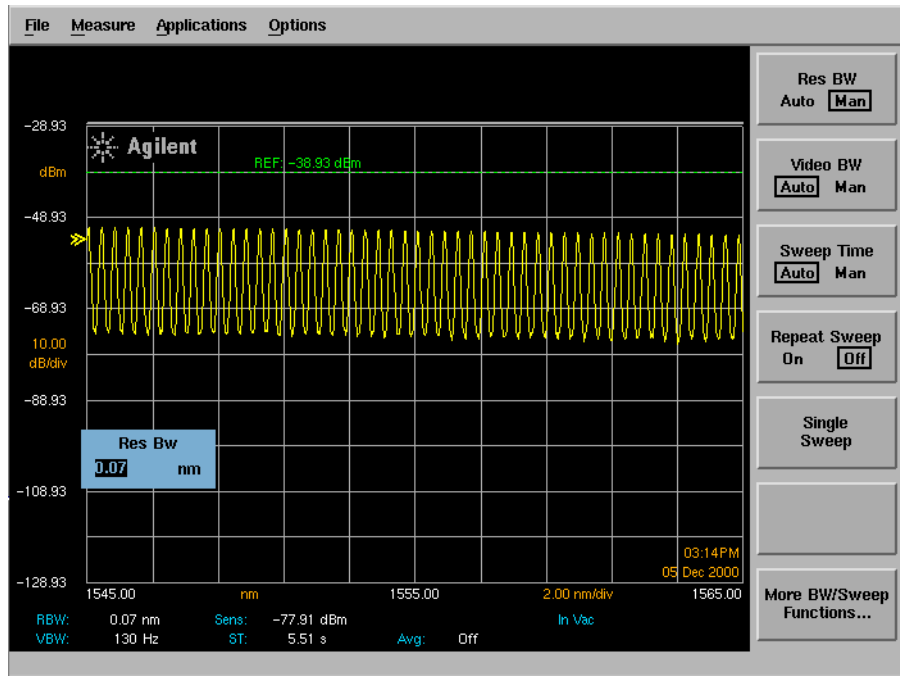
File Measure Applications Options

-28.93
dBm
-48.93
-68.93
10.00
dB/div
-88.93
-108.93
-128.93

Agilent

REF: -38.93 dBm

Res Bw
0.07 nm

03:14PM
05 Dec 2000

1545.00 nm 1555.00 2.00 nm/div 1565.00

RBW: 0.07 nm Sens: -77.91 dBm In Vac
VBW: 130 Hz ST: 5.51 s Avg: Off

Res BW
Auto Man

Video BW
Auto Man

Sweep Time
Auto Man

Repeat Sweep
On Off

Single Sweep

More BW/Sweep Functions...